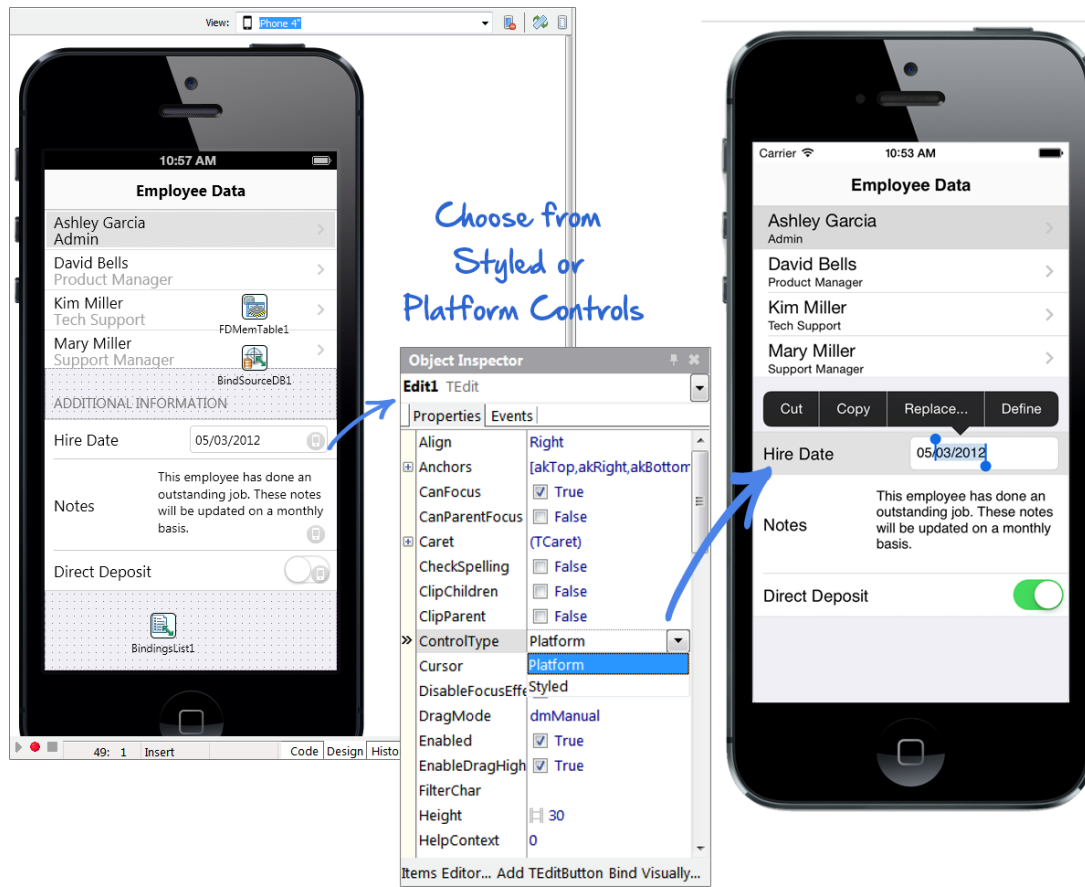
View: iPhone 4"

10:57 AM

Employee Data

Ashley Garcia
Admin

David Bells
Product Manager

Kim Miller
Tech Support

FDMemTable1

Mary Miller
Support Manager

BindSourceDB1

ADDITIONAL INFORMATION

Hire Date 05/03/2012

Notes This employee has done an outstanding job. These notes will be updated on a monthly basis.

Direct Deposit

BindingsList1

49: 1 Insert Code Design Histo

Choose from Styled or Platform Controls

Object Inspector

Edit1 TEdit

Properties Events

| | |
|---|---|
| Align | Right |
| Anchors | [akTop,akRight,akBottom |
| CanFocus | True |
| CanParentFocus | False |
| Caret | (TCaret) |
| CheckSpelling | False |
| ClipChildren | False |
| ClipParent | False |
| ControlType | Platform |
| Cursor | Platform |
| DisableFocusEffe | Styled |
| DragMode | dmManual |
| Enabled | True |
| EnableDragHigh | True |
| FilterChar | |
| Height | 30 |
| HelpContext | 0 |

Items Editor... Add TEditButton Bind Visually...

Carrier 10:53 AM

Employee Data

Ashley Garcia
Admin

David Bells
Product Manager

Kim Miller
Tech Support

Mary Miller
Support Manager

Cut Copy Replace... Define

Hire Date 05/03/2012

Notes This employee has done an outstanding job. These notes will be updated on a monthly basis.

Direct Deposit